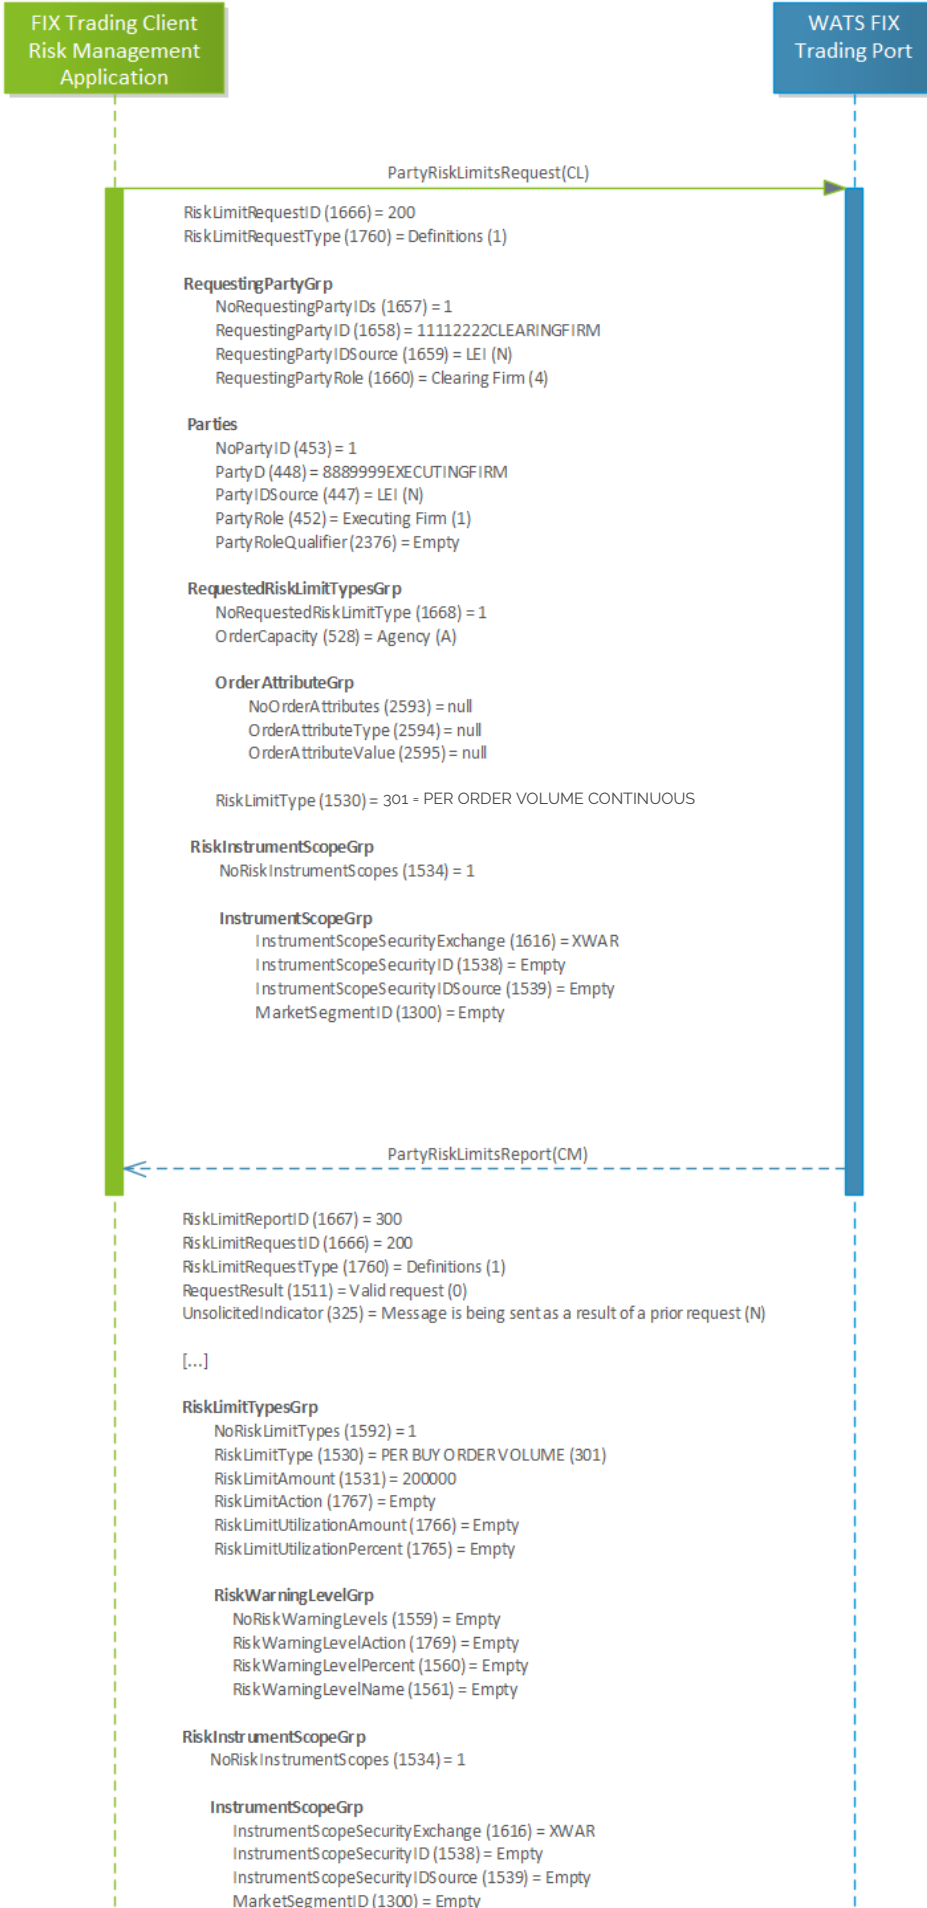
FIX Trading Client Risk Management Application

WATS FIX Trading Port

PartyRiskLimitsRequest(CL)

RiskLimitRequestID (1666) = 200
RiskLimitRequestType (1760) = Definitions (1)

RequestingPartyGrp
NoRequestingPartyIDs (1657) = 1
RequestingPartyID (1658) = 11112222CLEARINGFIRM
RequestingPartyIDSource (1659) = LEI (N)
RequestingPartyRole (1660) = Clearing Firm (4)

Parties
NoPartyID (453) = 1
PartyD (448) = 8889999EXECUTINGFIRM
PartyIDSource (447) = LEI (N)
PartyRole (452) = Executing Firm (1)
PartyRoleQualifier (2376) = Empty

RequestedRiskLimitTypesGrp
NoRequestedRiskLimitType (1668) = 1
OrderCapacity (528) = Agency (A)

OrderAttributeGrp
NoOrderAttributes (2593) = null
OrderAttributeType (2594) = null
OrderAttributeValue (2595) = null

RiskLimitType (1530) = 301 = PER ORDER VOLUME CONTINUOUS

RiskInstrumentScopeGrp
NoRiskInstrumentScopes (1534) = 1

InstrumentScopeGrp
InstrumentScopeSecurityExchange (1616) = XWAR
InstrumentScopeSecurityID (1538) = Empty
InstrumentScopeSecurityIDSource (1539) = Empty
MarketSegmentID (1300) = Empty

PartyRiskLimitsReport(CM)

RiskLimitReportID (1667) = 300
RiskLimitRequestID (1666) = 200
RiskLimitRequestType (1760) = Definitions (1)
RequestResult (1511) = Valid request (0)
UnsolicitedIndicator (325) = Message is being sent as a result of a prior request (N)

[...]

RiskLimitTypesGrp
NoRiskLimitTypes (1592) = 1
RiskLimitType (1530) = PER BUY ORDER VOLUME (301)
RiskLimitAmount (1531) = 200000
RiskLimitAction (1767) = Empty
RiskLimitUtilizationAmount (1766) = Empty
RiskLimitUtilizationPercent (1765) = Empty

RiskWarningLevelGrp
NoRiskWarningLevels (1559) = Empty
RiskWarningLevelAction (1769) = Empty
RiskWarningLevelPercent (1560) = Empty
RiskWarningLevelName (1561) = Empty

RiskInstrumentScopeGrp
NoRiskInstrumentScopes (1534) = 1

InstrumentScopeGrp
InstrumentScopeSecurityExchange (1616) = XWAR
InstrumentScopeSecurityID (1538) = Empty
InstrumentScopeSecurityIDSource (1539) = Empty
MarketSegmentID (1300) = Empty